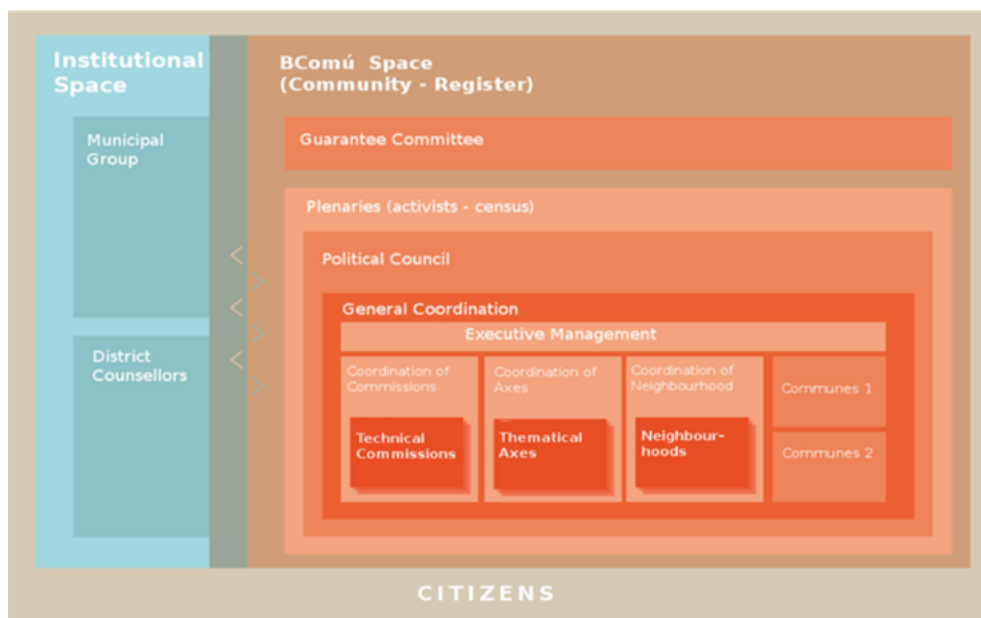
Institutional Space

Municipal Group

District Counsellors

BComú Space (Community - Register)

Guarantee Committee

Plenaries (activists - census)

Political Council

General Coordination

Executive Management

Coordination of Commissions

Technical Commissions

Coordination of Axes

Thematical Axes

Coordination of Neighbourhood

Neighbourhoods

Communes 1

Communes 2

CITIZENS